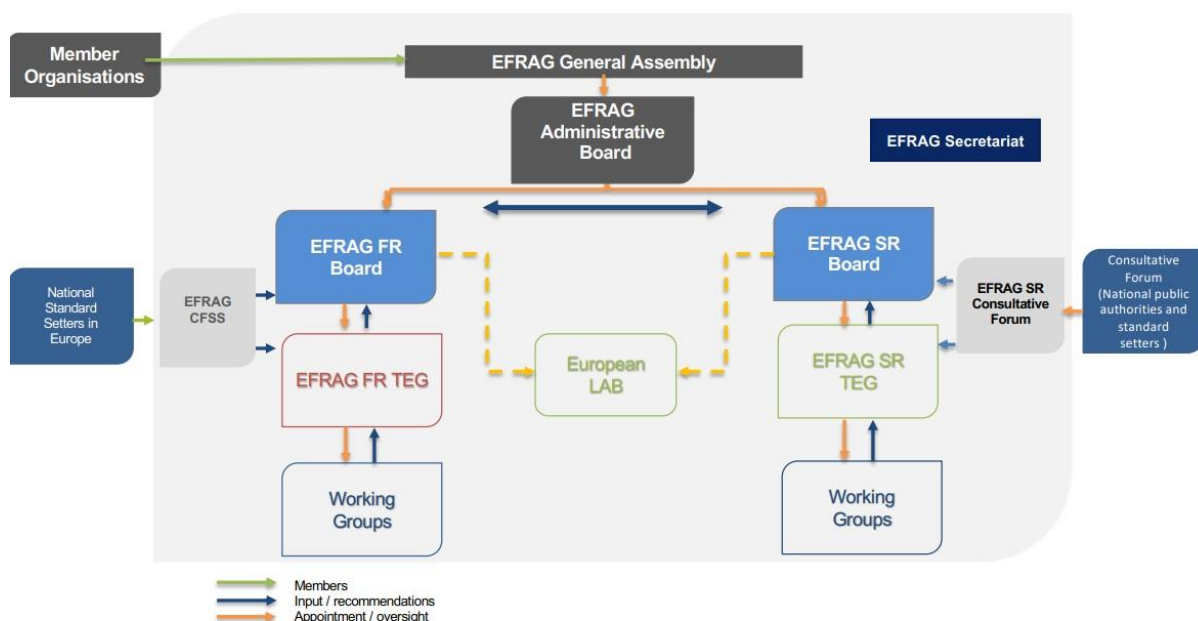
Member Organisations

EFRAG General Assembly

EFRAG Administrative Board

EFRAG Secretariat

EFRAG FR Board

EFRAG SR Board

National Standard Setters in Europe

EFRAG CFSS

EFRAG FR TEG

European LAB

EFRAG SR TEG

EFRAG SR Consultative Forum

Consultative Forum (National public authorities and standard setters )

Working Groups

Working Groups

Members
Input / recommendations
Appointment / oversight